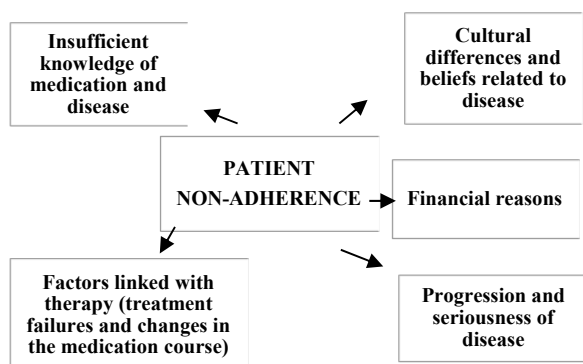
Insufficient knowledge of medication and disease

Cultural differences and beliefs related to disease

PATIENT NON-ADHERENCE

Financial reasons

Factors linked with therapy (treatment failures and changes in the medication course)

Progression and seriousness of disease